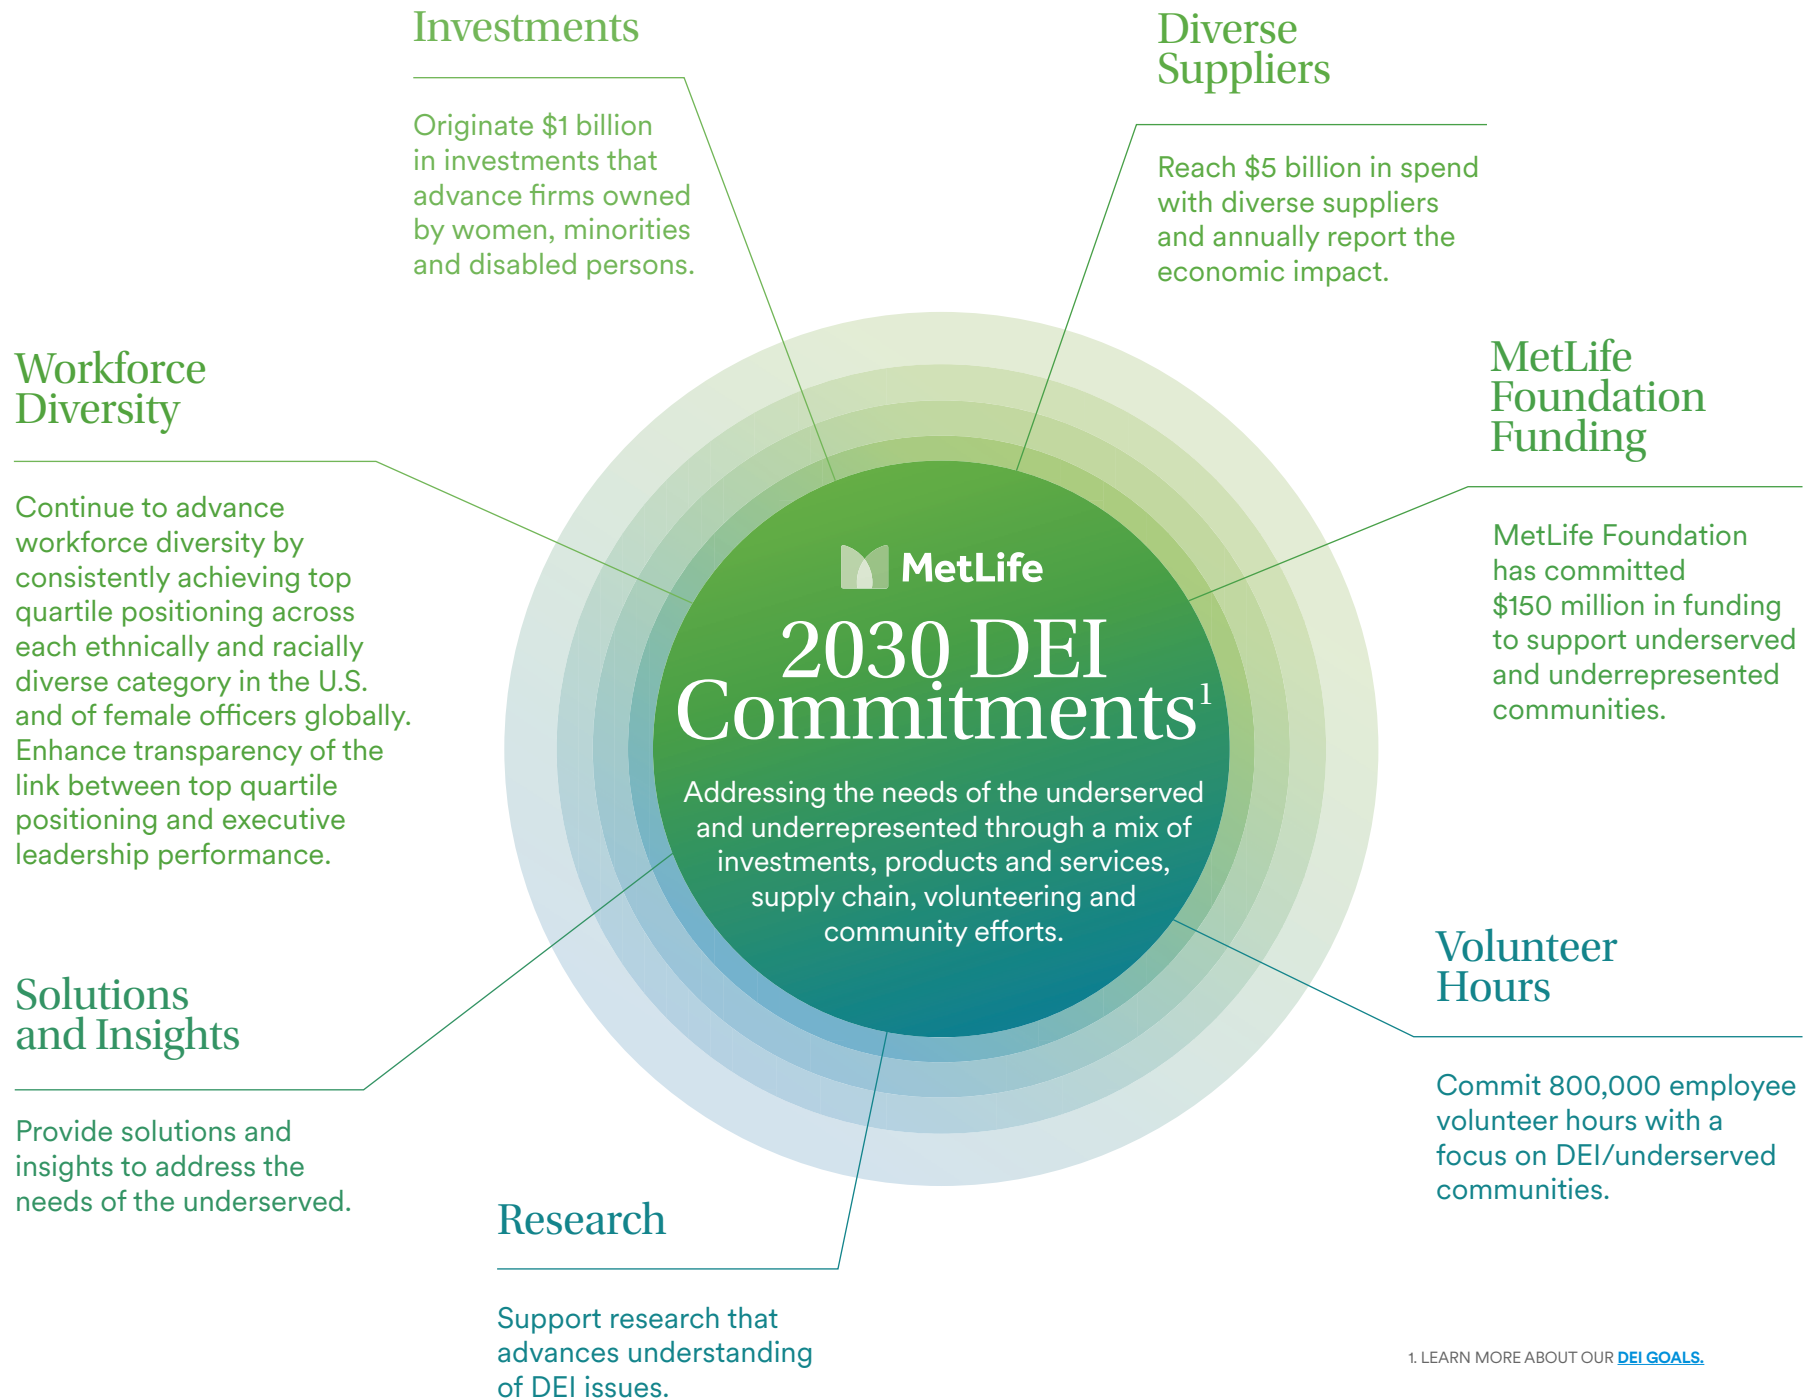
Investments

Originate $1 billion in investments that advance firms owned by women, minorities and disabled persons.

Diverse Suppliers

Reach $5 billion in spend with diverse suppliers and annually report the economic impact.

Workforce Diversity

Continue to advance workforce diversity by consistently achieving top quartile positioning across each ethnically and racially diverse category in the U.S. and of female officers globally. Enhance transparency of the link between top quartile positioning and executive leadership performance.

MetLife

2030 DEI Commitments$^1$

Addressing the needs of the underserved and underrepresented through a mix of investments, products and services, supply chain, volunteering and community efforts.

MetLife Foundation Funding

MetLife Foundation has committed $150 million in funding to support underserved and underrepresented communities.

Solutions and Insights

Provide solutions and insights to address the needs of the underserved.

Volunteer Hours

Commit 800,000 employee volunteer hours with a focus on DEI/underserved communities.

Research

Support research that advances understanding of DEI issues.

1. LEARN MORE ABOUT OUR DEI GOALS.